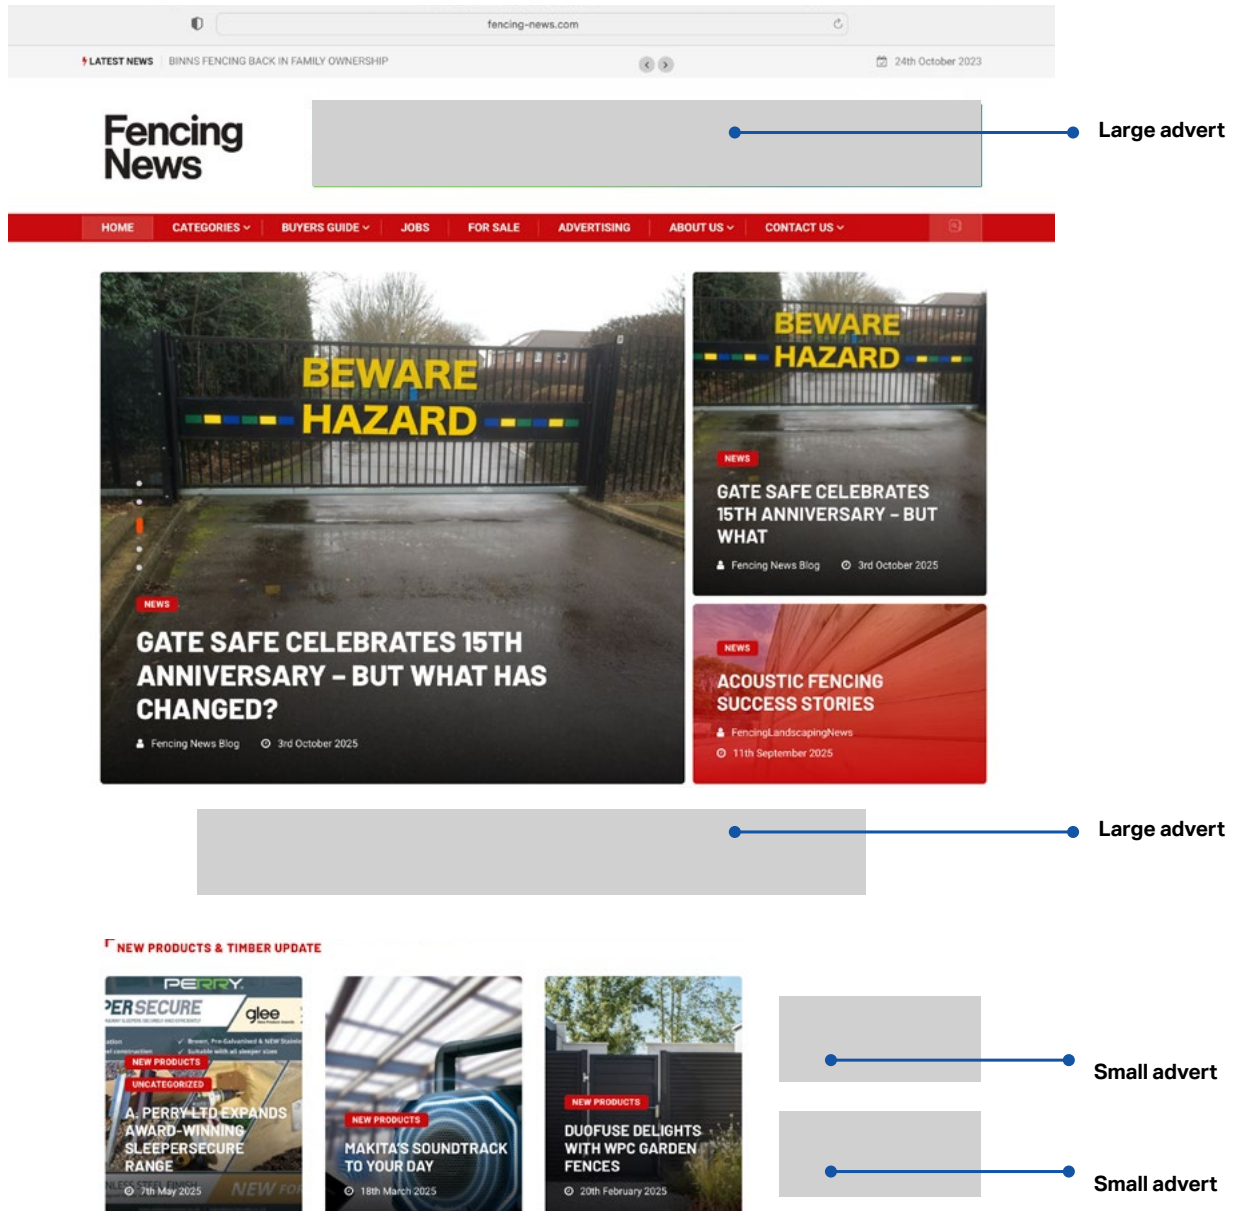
fencing-news.com

LATEST NEWS BINNS FENCING BACK IN FAMILY OWNERSHIP 24th October 2023

Fencing News

Large advert

HOME CATEGORIES BUYERS GUIDE JOBS FOR SALE ADVERTISING ABOUT US CONTACT US

BEWARE HAZARD

NEWS

GATE SAFE CELEBRATES 15TH ANNIVERSARY – BUT WHAT HAS CHANGED?

Fencing News Blog 3rd October 2025

BEWARE HAZARD

NEWS

GATE SAFE CELEBRATES 15TH ANNIVERSARY – BUT WHAT

Fencing News Blog 3rd October 2025

NEWS

ACOUSTIC FENCING SUCCESS STORIES

FencingLandscapingNews

11th September 2025

Large advert

NEW PRODUCTS & TIMBER UPDATE

PERRY

PERSECURE glee

NEW PRODUCTS

UNCATEGORIZED

A. PERRY LTD EXPANDS AWARD-WINNING SLEEPERSECURE RANGE

7th May 2025

NEW PRODUCTS

MAKITA'S SOUNDTRACK TO YOUR DAY

18th March 2025

NEW PRODUCTS

DUOFUSE DELIGHTS WITH WPC GARDEN FENCES

20th February 2025

Small advert

Small advert